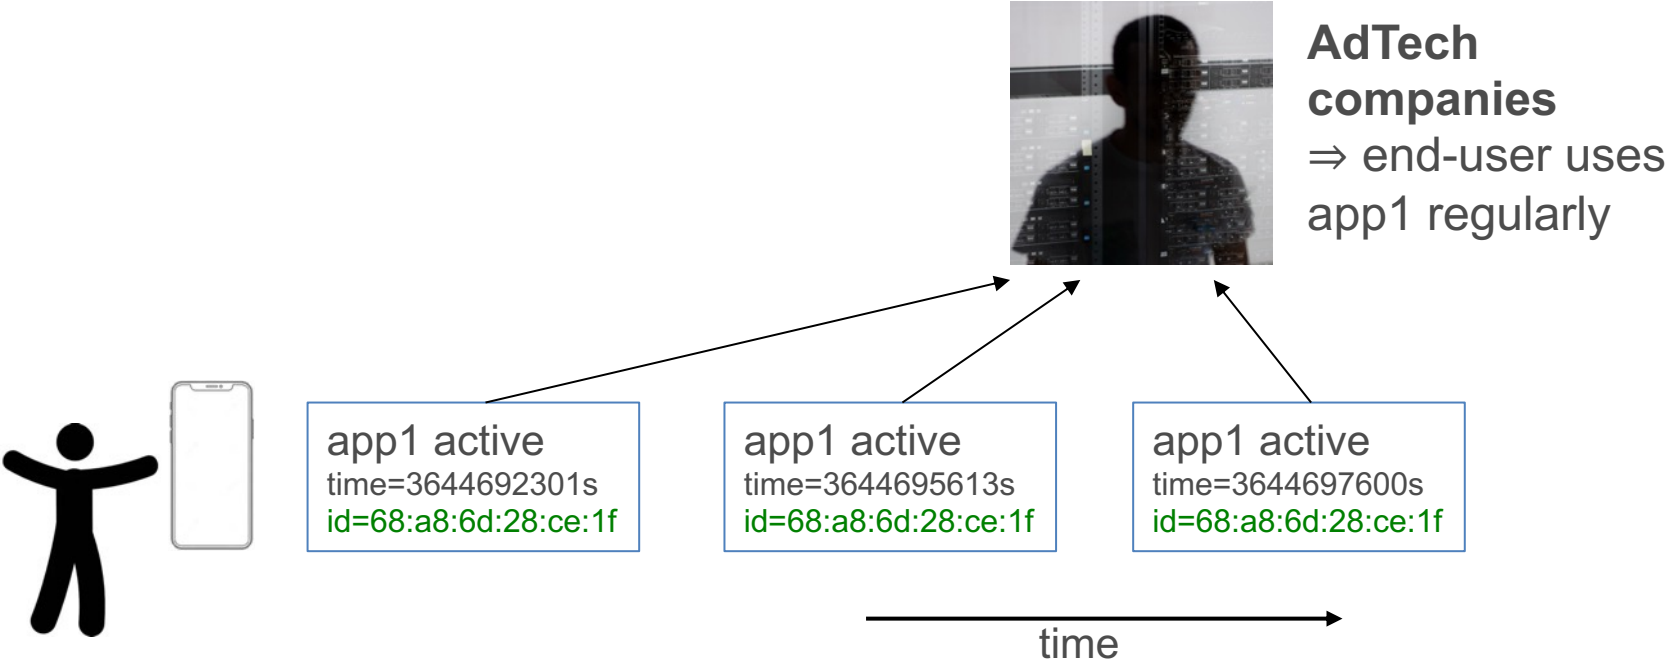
AdTech companies
⇒ end-user uses app1 regularly

app1 active
time=3644692301s
id=68:a8:6d:28:ce:1f

app1 active
time=3644695613s
id=68:a8:6d:28:ce:1f

app1 active
time=3644697600s
id=68:a8:6d:28:ce:1f

time